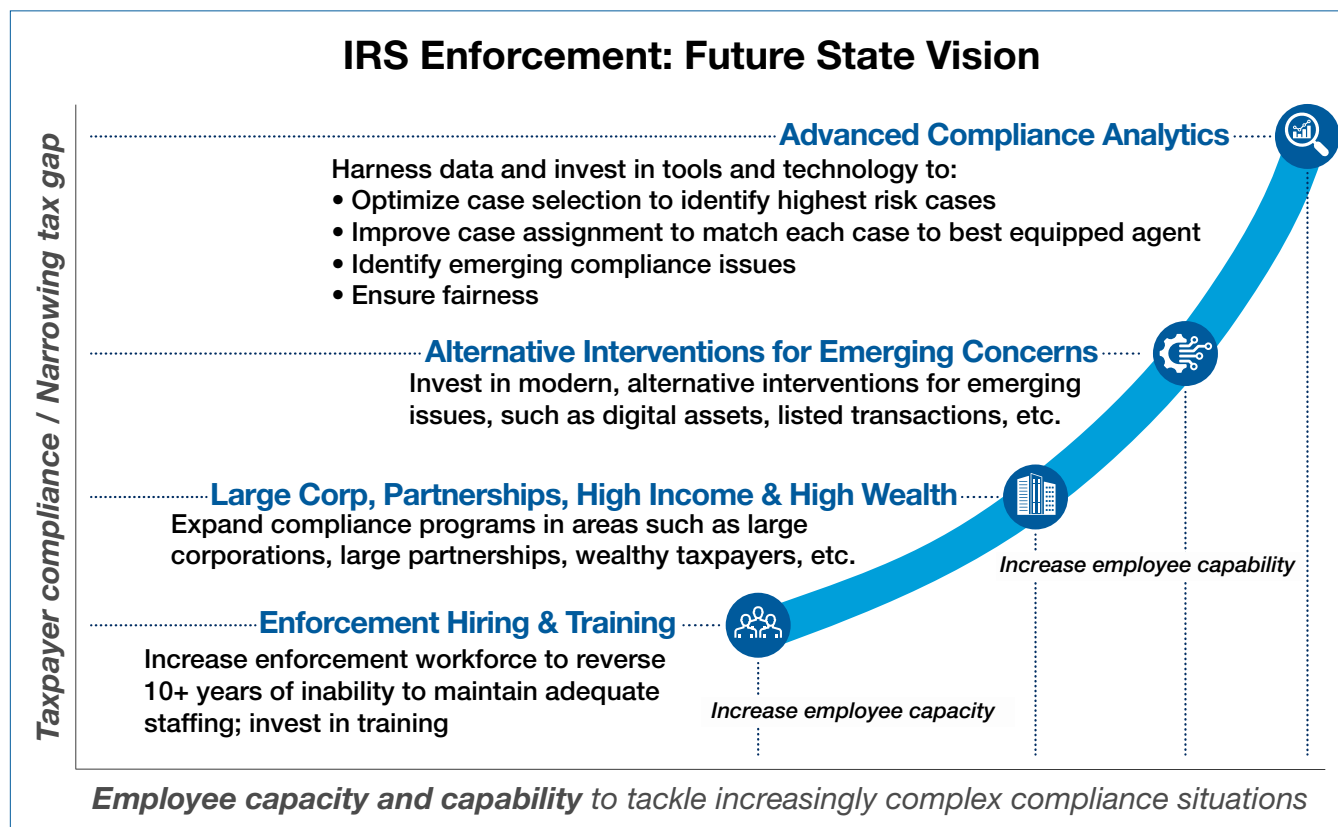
IRS Enforcement: Future State Vision

Taxpayer compliance / Narrowing tax gap

Advanced Compliance Analytics

Harness data and invest in tools and technology to:
• Optimize case selection to identify highest risk cases
• Improve case assignment to match each case to best equipped agent
• Identify emerging compliance issues
• Ensure fairness

Alternative Interventions for Emerging Concerns

Invest in modern, alternative interventions for emerging issues, such as digital assets, listed transactions, etc.

Large Corp, Partnerships, High Income & High Wealth

Expand compliance programs in areas such as large corporations, large partnerships, wealthy taxpayers, etc.

Increase employee capability

Enforcement Hiring & Training

Increase enforcement workforce to reverse 10+ years of inability to maintain adequate staffing; invest in training

Increase employee capacity

Employee capacity and capability to tackle increasingly complex compliance situations